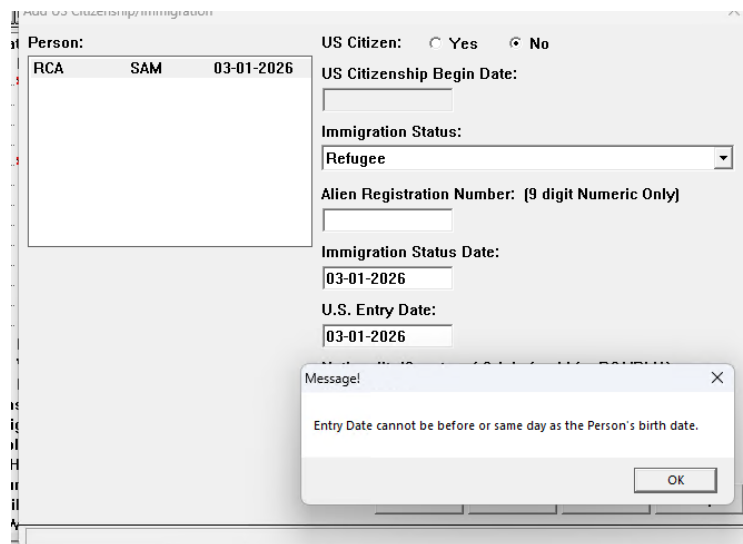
Add US Citizenship/Immigration

Person:

| RCA | SAM | 03-01-2026 |
|---|---|---|

US Citizen: Yes No

US Citizenship Begin Date:

Immigration Status:

Refugee

Alien Registration Number: (9 digit Numeric Only)

Immigration Status Date:

03-01-2026

U.S. Entry Date:

03-01-2026

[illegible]

Message!

Entry Date cannot be before or same day as the Person's birth date.

OK